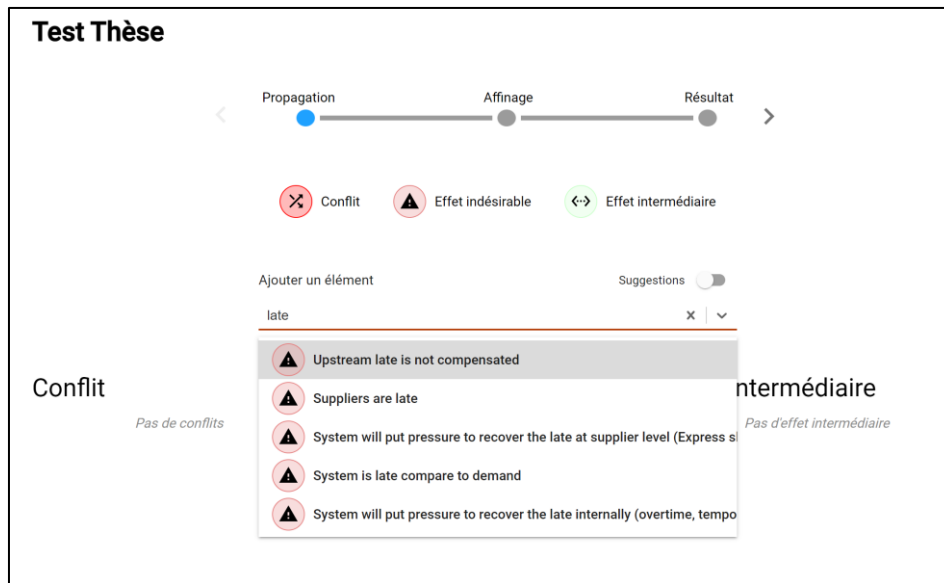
Test Thèse

Propagation
Affinage
Résultat

Conflit
Effet indésirable
Effet intermédiaire

Ajouter un élément
Suggestions

late

Upstream late is not compensated
Suppliers are late
System will put pressure to recover the late at supplier level (Express sl
System is late compare to demand
System will put pressure to recover the late internally (overtime, tempo

Conflit
Pas de conflits

ntermédiaire
Pas d'effet intermédiaire